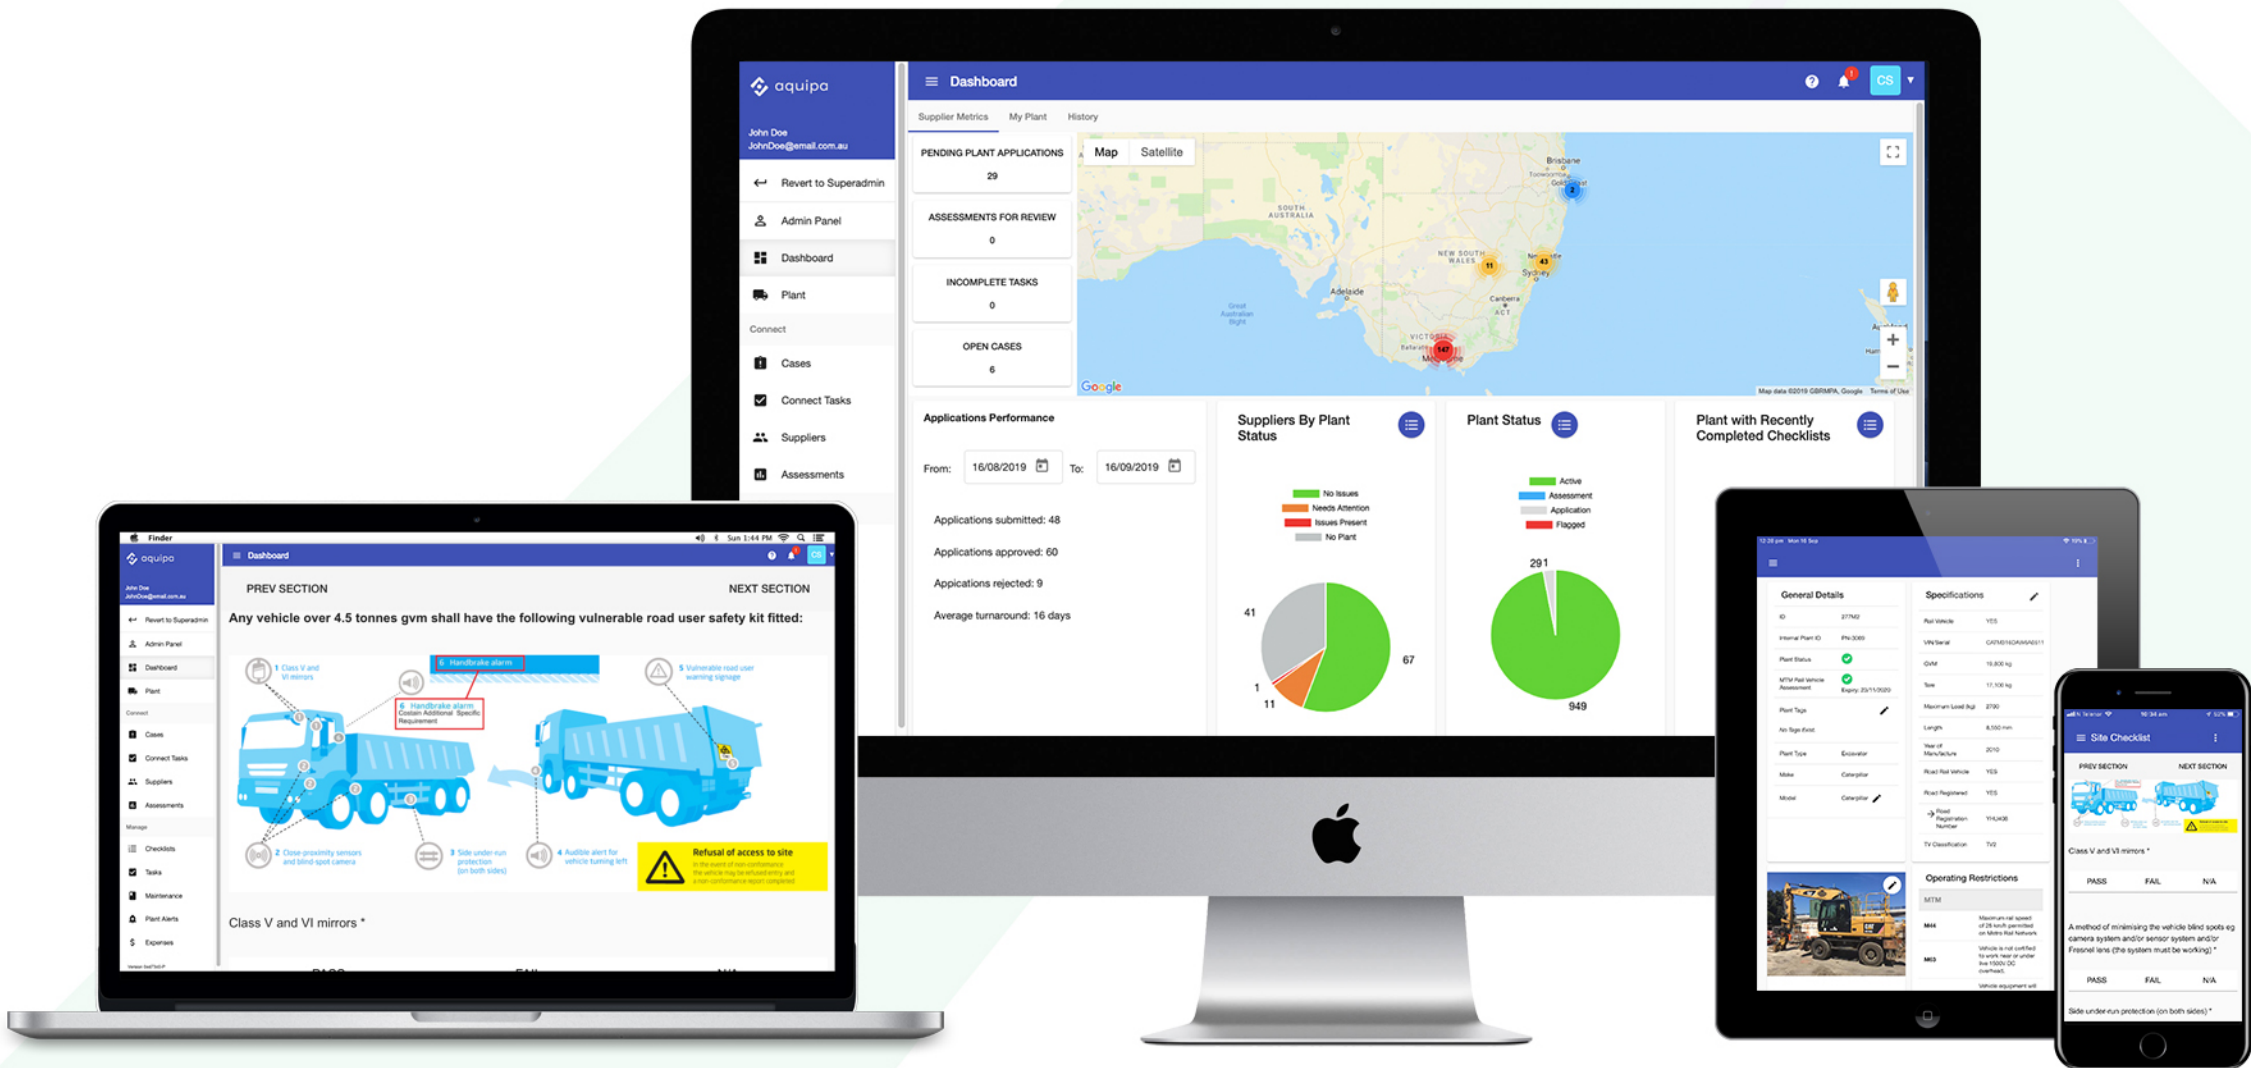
aquipa

John Doe
JohnDoe@email.com.au

Revert to Superadmin
Admin Panel
Dashboard
Plant
Connect
Cases
Connect Tasks
Suppliers
Assessments

Dashboard

CS

Supplier Metrics
My Plant
History

PENDING PLANT APPLICATIONS
29

ASSESSMENTS FOR REVIEW
0

INCOMPLETE TASKS
0

OPEN CASES
6

Map
Satellite

Brisbane
SOUTH AUSTRALIA
NEW SOUTH WALES
Sydney
Adelaide
Canberra
ACT
VICTORIA
Melbourne
Great Australian Bight
Google
Map data ©2019 GBRMPA, Google Terms of Use

Applications Performance

From: 16/08/2019 To: 16/09/2019

Applications submitted: 48
Applications approved: 60
Appications rejected: 9
Average turnaround: 16 days

Suppliers By Plant Status

No Issues
Needs Attention
Issues Present
No Plant

41
67
1
11

Plant Status

Active
Assessment
Application
Flagged

291
949

Plant with Recently Completed Checklists

Finder
Sun 1:44 PM

aquipa
Dashboard

PREV SECTION
NEXT SECTION

Any vehicle over 4.5 tonnes gvm shall have the following vulnerable road user safety kit fitted:

1 Class V and VI mirrors
6 Handbrake alarm
6 Handbrake alarm Contain Additional Specific Requirement
5 Vulnerable road user warning signage
2 Close-proximity sensors and blind-spot camera
3 Side under-run protection (on both sides)
4 Audible alert for vehicle turning left
Refusal of access to site

Class V and VI mirrors *

Revert to Superadmin
Admin Panel
Dashboard
Plant
Connect
Cases
Connect Tasks
Suppliers
Assessments
Manage
Checklists
Tasks
Maintenance
Plant Alerts
Expenses

General Details
Specifications
Operating Restrictions

Site Checklist
PREV SECTION
NEXT SECTION
Class V and VI mirrors *
PASS FAIL N/A
A method of minimising the vehicle blind spots eg camera system and/or sensor system and/or Fresnel lens (the system must be working) *
PASS FAIL N/A
Side under-run protection (on both sides) *